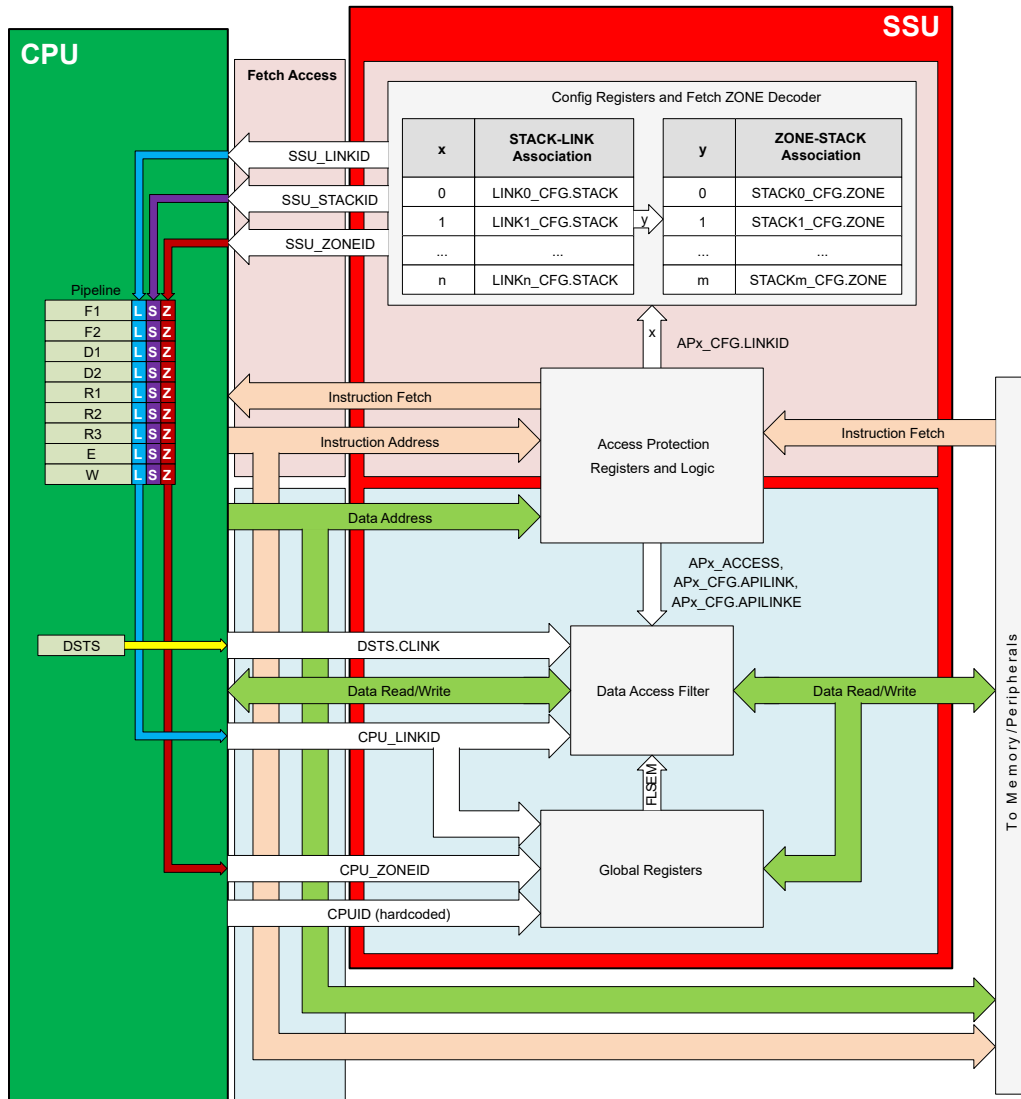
CPU

SSU

Fetch Access

Config Registers and Fetch ZONE Decoder

| x | STACK-LINK Association |
|---|---|
| 0 | LINK0_CFG.STACK |
| 1 | LINK1_CFG.STACK |
| ... | ... |
| n | LINKn_CFG.STACK |

y

| y | ZONE-STACK Association |
|---|---|
| 0 | STACK0_CFG.ZONE |
| 1 | STACK1_CFG.ZONE |
| ... | ... |
| m | STACKm_CFG.ZONE |

SSU_LINKID

SSU_STACKID

SSU_ZONEID

Pipeline

| F1 | L | S | Z |
|---|---|---|---|
| F2 | L | S | Z |
| D1 | L | S | Z |
| D2 | L | S | Z |
| R1 | L | S | Z |
| R2 | L | S | Z |
| R3 | L | S | Z |
| E | L | S | Z |
| W | L | S | Z |

x

APx_CFG.LINKID

Instruction Fetch

Instruction Address

Access Protection Registers and Logic

Instruction Fetch

Data Address

APx_ACCESS, APx_CFG.APILINK, APx_CFG.APILINKE

DSTS

DSTS.CLINK

Data Read/Write

Data Access Filter

Data Read/Write

CPU_LINKID

FLSEM

Global Registers

CPU_ZONEID

CPUID (hardcoded)

To Memory/Peripherals